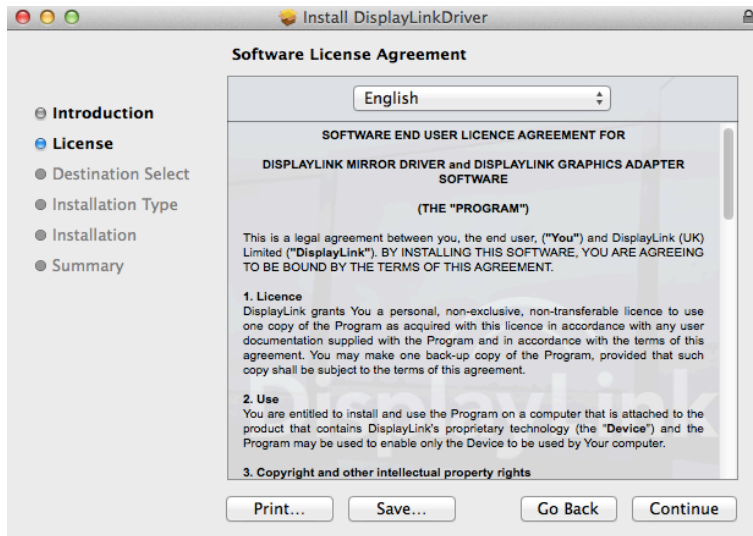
Install DisplayLinkDriver

Software License Agreement

Introduction
License
Destination Select
Installation Type
Installation
Summary

English

SOFTWARE END USER LICENCE AGREEMENT FOR

DISPLAYLINK MIRROR DRIVER and DISPLAYLINK GRAPHICS ADAPTER SOFTWARE

(THE "PROGRAM")

This is a legal agreement between you, the end user, ("You") and DisplayLink (UK) Limited ("DisplayLink"). BY INSTALLING THIS SOFTWARE, YOU ARE AGREEING TO BE BOUND BY THE TERMS OF THIS AGREEMENT.

1. Licence
DisplayLink grants You a personal, non-exclusive, non-transferable licence to use one copy of the Program as acquired with this licence in accordance with any user documentation supplied with the Program and in accordance with the terms of this agreement. You may make one back-up copy of the Program, provided that such copy shall be subject to the terms of this agreement.

2. Use
You are entitled to install and use the Program on a computer that is attached to the product that contains DisplayLink's proprietary technology (the "Device") and the Program may be used to enable only the Device to be used by Your computer.

3. Copyright and other intellectual property rights

DisplayLink

Print... Save... Go Back Continue